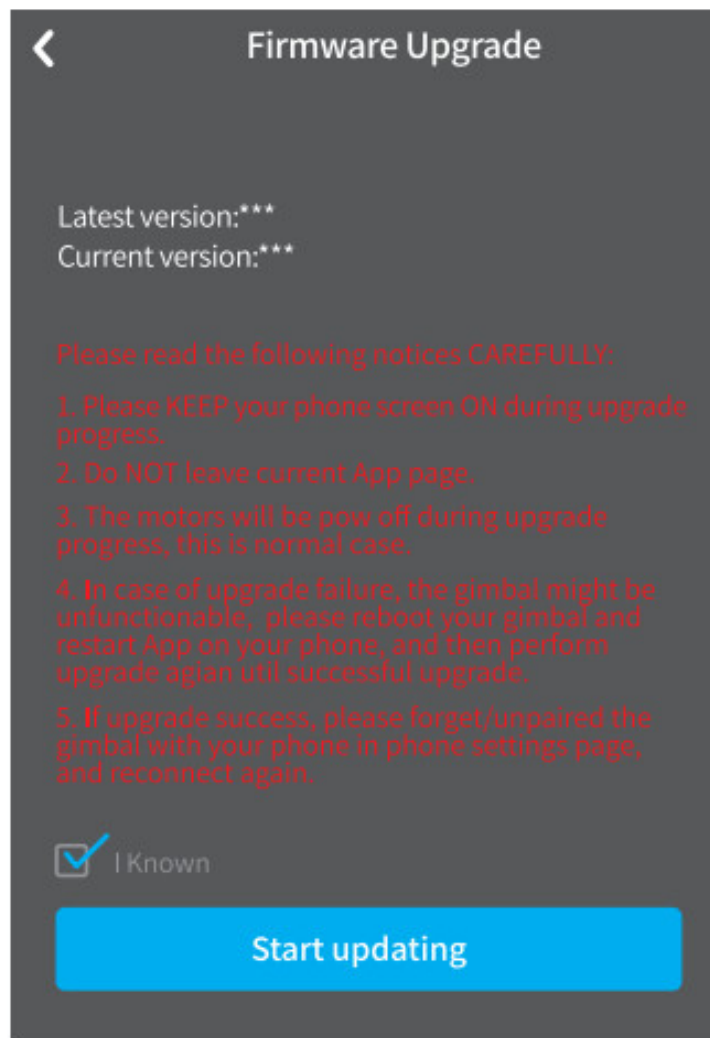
Firmware Upgrade

Latest version:***
Current version:***

Please read the following notices CAREFULLY:

1. Please KEEP your phone screen ON during upgrade progress.

2. Do NOT leave current App page.

3. The motors will be pow off during upgrade progress, this is normal case.

4. In case of upgrade failure, the gimbal might be unfunctionable, please reboot your gimbal and restart App on your phone, and then perform upgrade agian util successful upgrade.

5. If upgrade success, please forget/unpaired the gimbal with your phone in phone settings page, and reconnect again.

I Known

Start updating